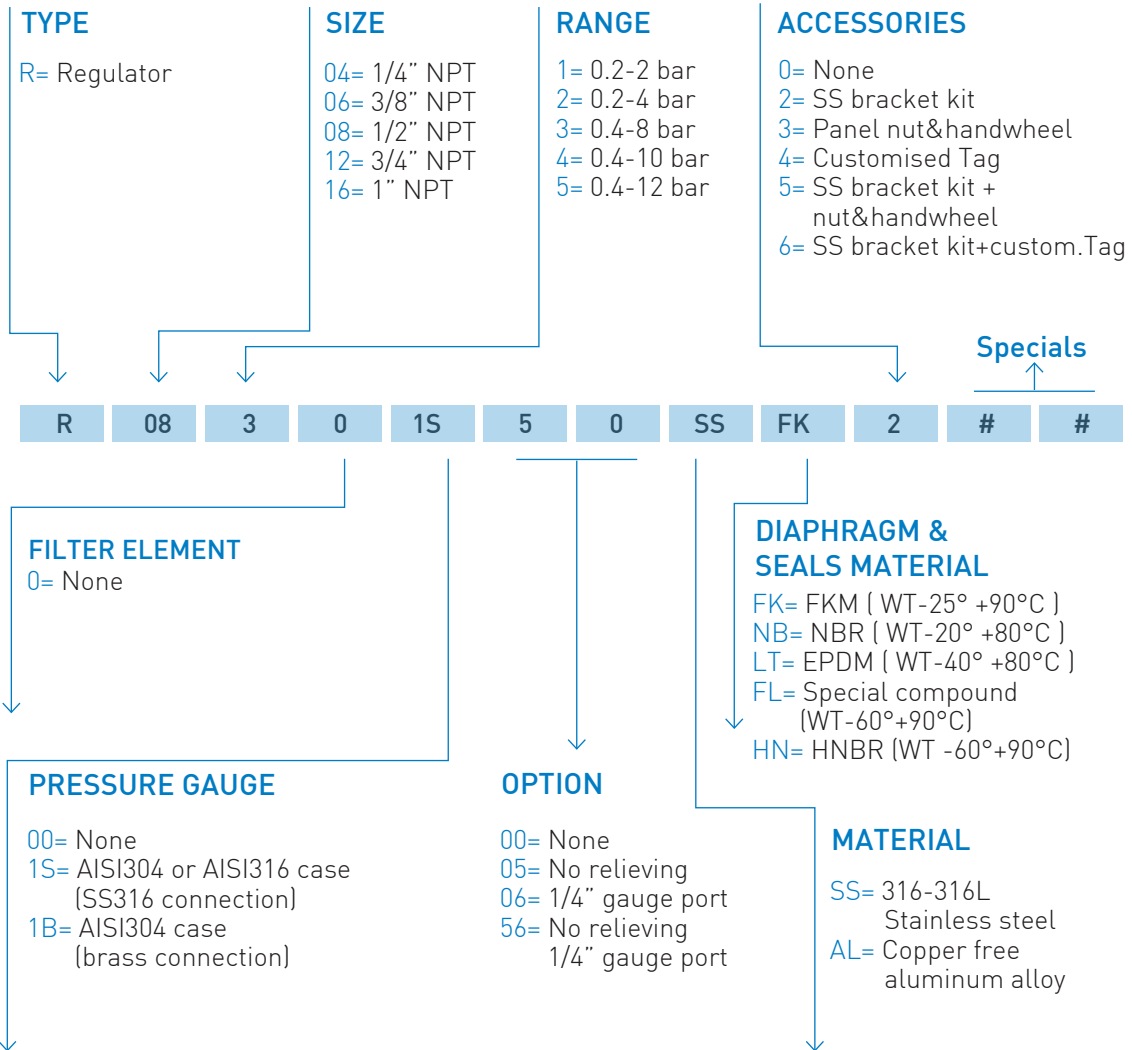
TYPE
R= Regulator

SIZE
04= 1/4" NPT
06= 3/8" NPT
08= 1/2" NPT
12= 3/4" NPT
16= 1" NPT

RANGE
1= 0.2-2 bar
2= 0.2-4 bar
3= 0.4-8 bar
4= 0.4-10 bar
5= 0.4-12 bar

ACCESSORIES
0= None
2= SS bracket kit
3= Panel nut&handwheel
4= Customised Tag
5= SS bracket kit + nut&handwheel
6= SS bracket kit+custom.Tag

Specials

| R | 08 | 3 | 0 | 1S | 5 | 0 | SS | FK | 2 | # | # |
|---|---|---|---|---|---|---|---|---|---|---|---|

FILTER ELEMENT
0= None

DIAPHRAGM & SEALS MATERIAL
FK= FKM ( WT-25° +90°C )
NB= NBR ( WT-20° +80°C )
LT= EPDM ( WT-40° +80°C )
FL= Special compound (WT-60°+90°C)
HN= HNBR (WT -60°+90°C)

PRESSURE GAUGE
00= None
1S= AISI304 or AISI316 case (SS316 connection)
1B= AISI304 case (brass connection)

OPTION
00= None
05= No relieving
06= 1/4" gauge port
56= No relieving 1/4" gauge port

MATERIAL
SS= 316-316L Stainless steel
AL= Copper free aluminum alloy